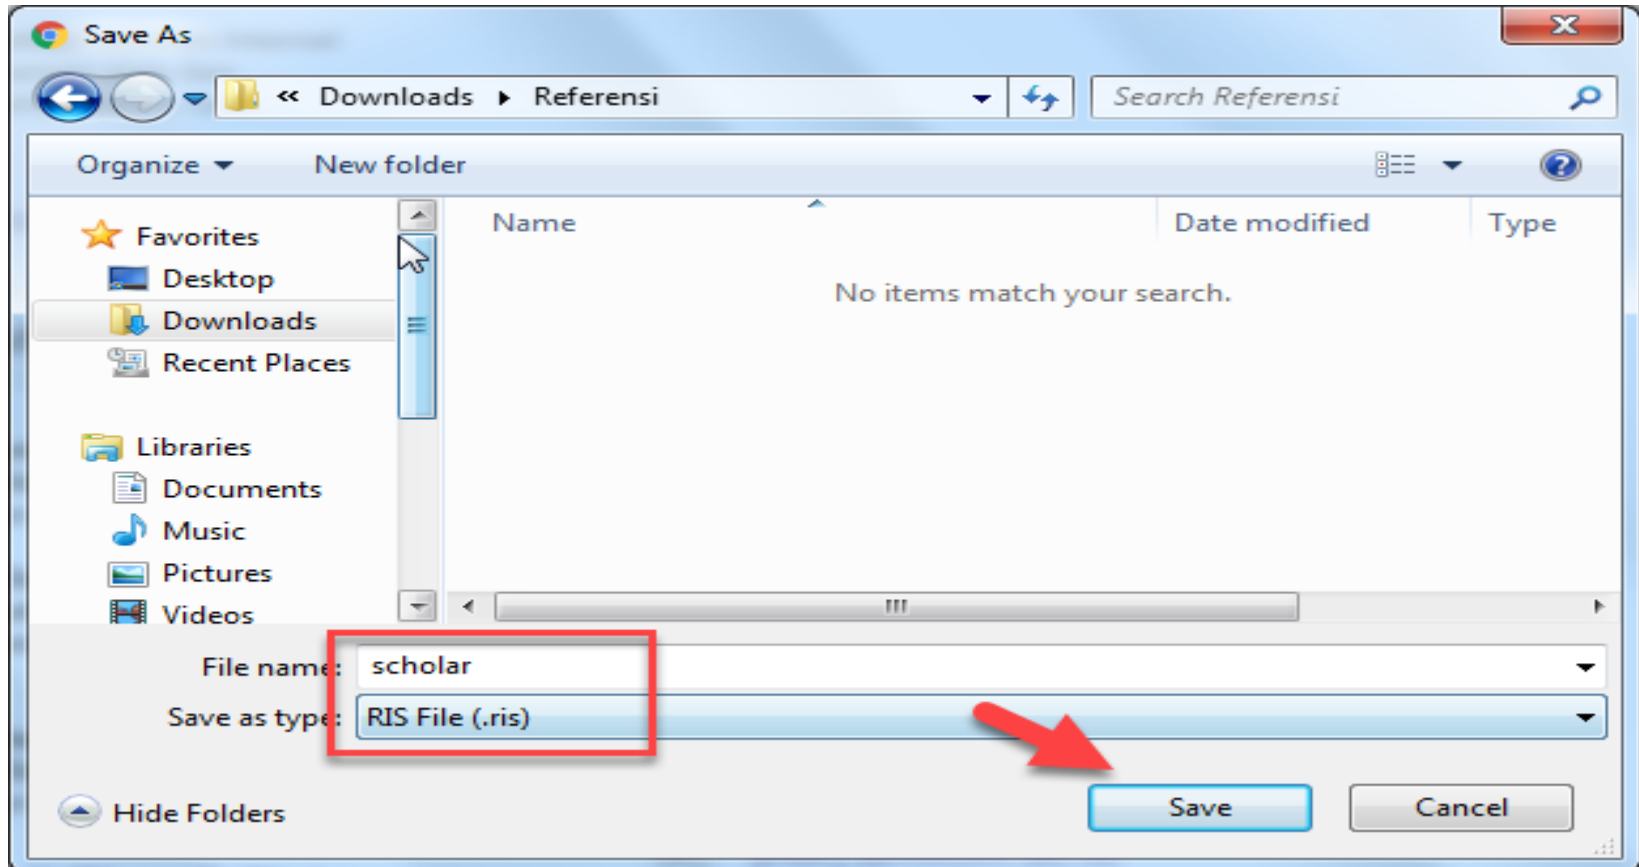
Save As

« Downloads ▸ Referensi

Search Referensi

Organize ▾ New folder

Favorites
Desktop
Downloads
Recent Places

Libraries
Documents
Music
Pictures
Videos

| Name | Date modified | Type |
|---|---|---|

No items match your search.

File name: scholar

Save as type: RIS File (.ris)

Hide Folders

Save Cancel